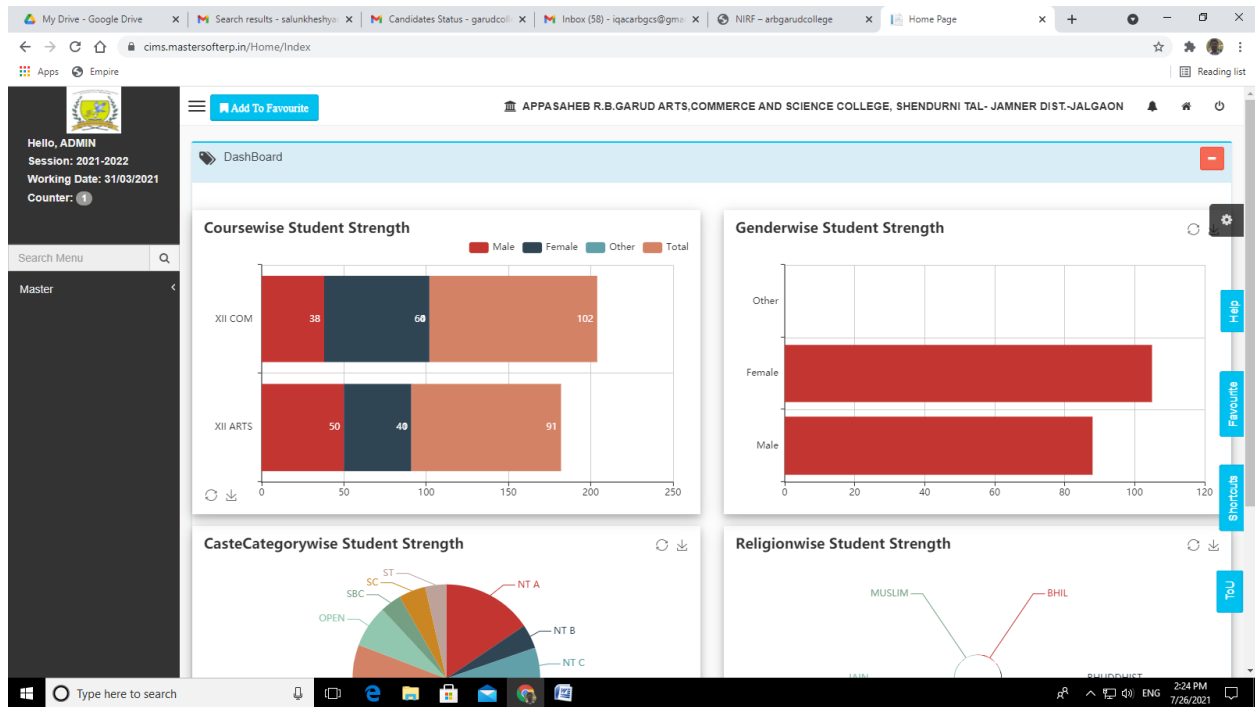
My Drive - Google Drive
Search results - salunkheshya
Candidates Status - garudcoll
Inbox (58) - iqacarbgcs@gma
NIRF – arbgarudcollege
Home Page

cims.mastersofterp.in/Home/Index

Apps Empire
Reading list

Hello, ADMIN
Session: 2021-2022
Working Date: 31/03/2021
Counter: 1

Search Menu
Master

Add To Favourite

APPASAHEB R.B.GARUD ARTS,COMMERCE AND SCIENCE COLLEGE, SHENDURNI TAL- JAMNER DIST.-JALGAON

DashBoard

Coursewise Student Strength
Male Female Other Total
XII COM 38 60 102
XII ARTS 50 40 91
0 50 100 150 200 250

Genderwise Student Strength
Other
Female
Male
0 20 40 60 80 100 120

Help
Favourite
Shortcuts
ToU

CasteCategorywise Student Strength
ST SC SBC OPEN NT A NT B NT C

Religionwise Student Strength
MUSLIM BHIL JAIN BHUDDHIST

Type here to search
ENG 2:24 PM 7/26/2021